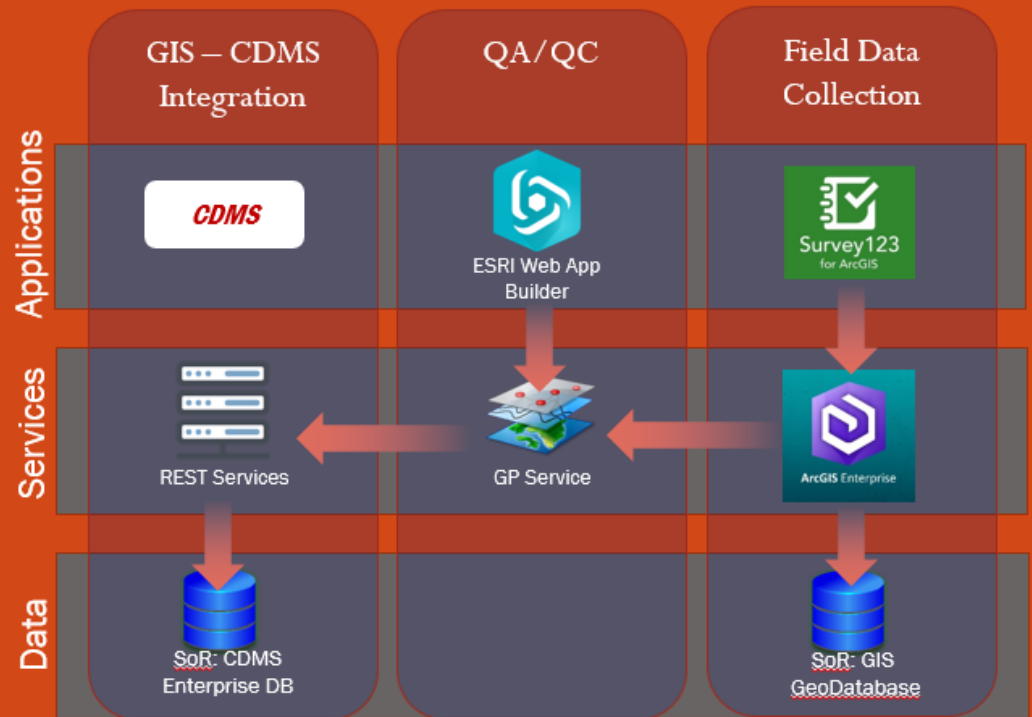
GIS – CDMS Integration

QA/QC

Field Data Collection

Applications

CDMS

ESRI Web App Builder

Survey123 for ArcGIS

Services

REST Services

GP Service

ArcGIS Enterprise

Data

SoR: CDMS Enterprise DB

SoR: GIS GeoDatabase